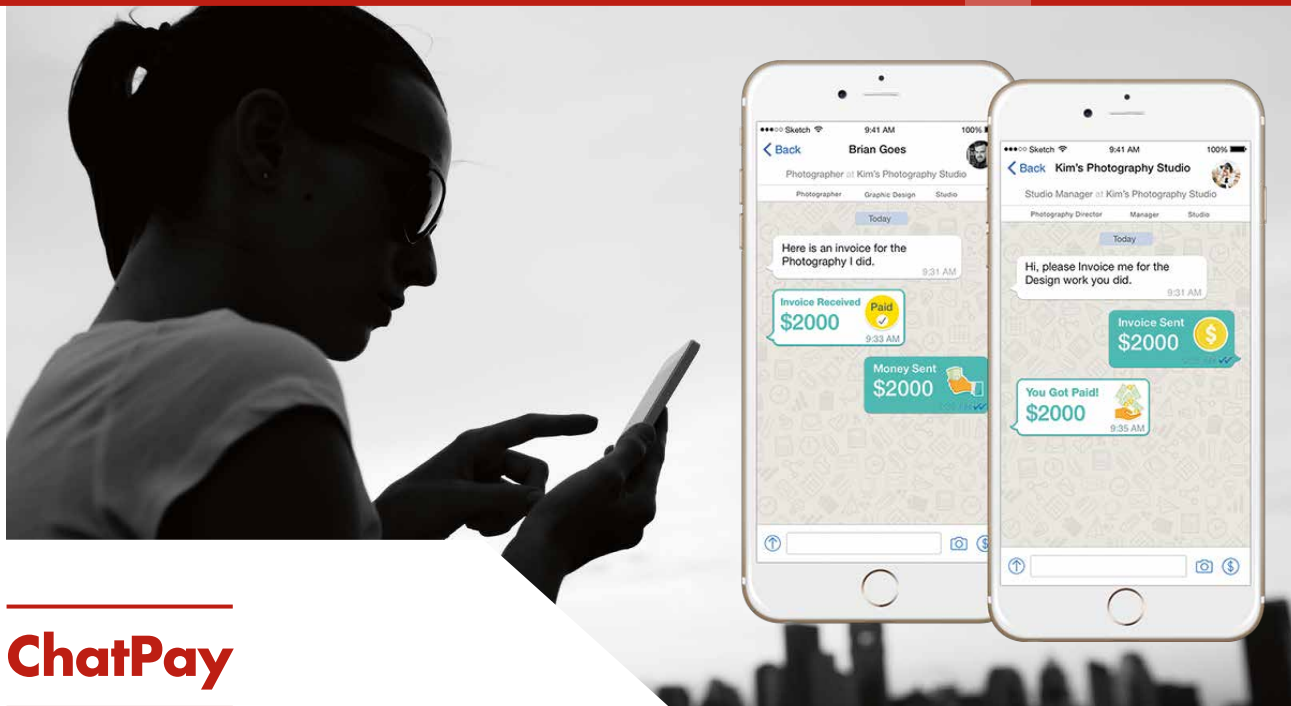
●●●○○ Sketch
9:41 AM
100%
Back
Brian Goes
Photographer at Kim's Photography Studio
Photographer
Graphic Design
Studio
Today
Here is an invoice for the Photography I did.
9:31 AM
Invoice Received
$2000
Paid
9:33 AM
Money Sent
$2000

●●●○○ Sketch
9:41 AM
100%
Back
Kim's Photography Studio
Studio Manager at Kim's Photography Studio
Photography Director
Manager
Studio
Today
Hi, please Invoice me for the Design work you did.
9:31 AM
Invoice Sent
$2000
You Got Paid!
$2000
9:35 AM

ChatPay